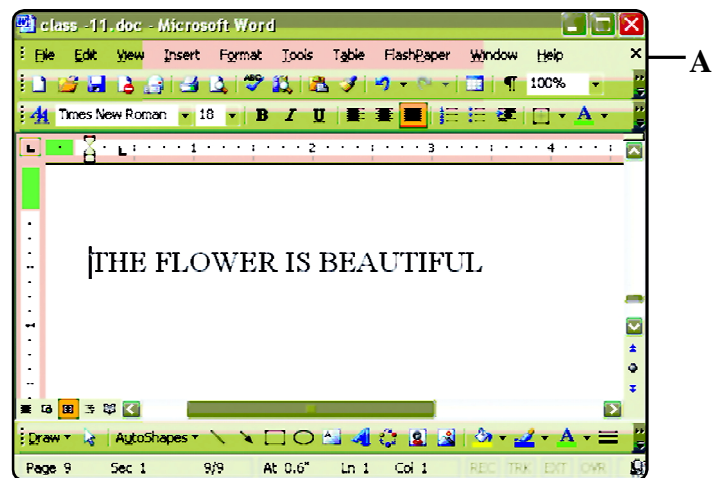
class -11.doc - Microsoft Word

File Edit View Insert Format Tools Table FlashPaper Window Help

100%

Times New Roman 18 B I U A

1 2 3 4

THE FLOWER IS BEAUTIFUL

Draw AutoShapes A

Page 9 Sec 1 9/9 At 0.6" Ln 1 Col 1 REC TRK EXT OVR

A